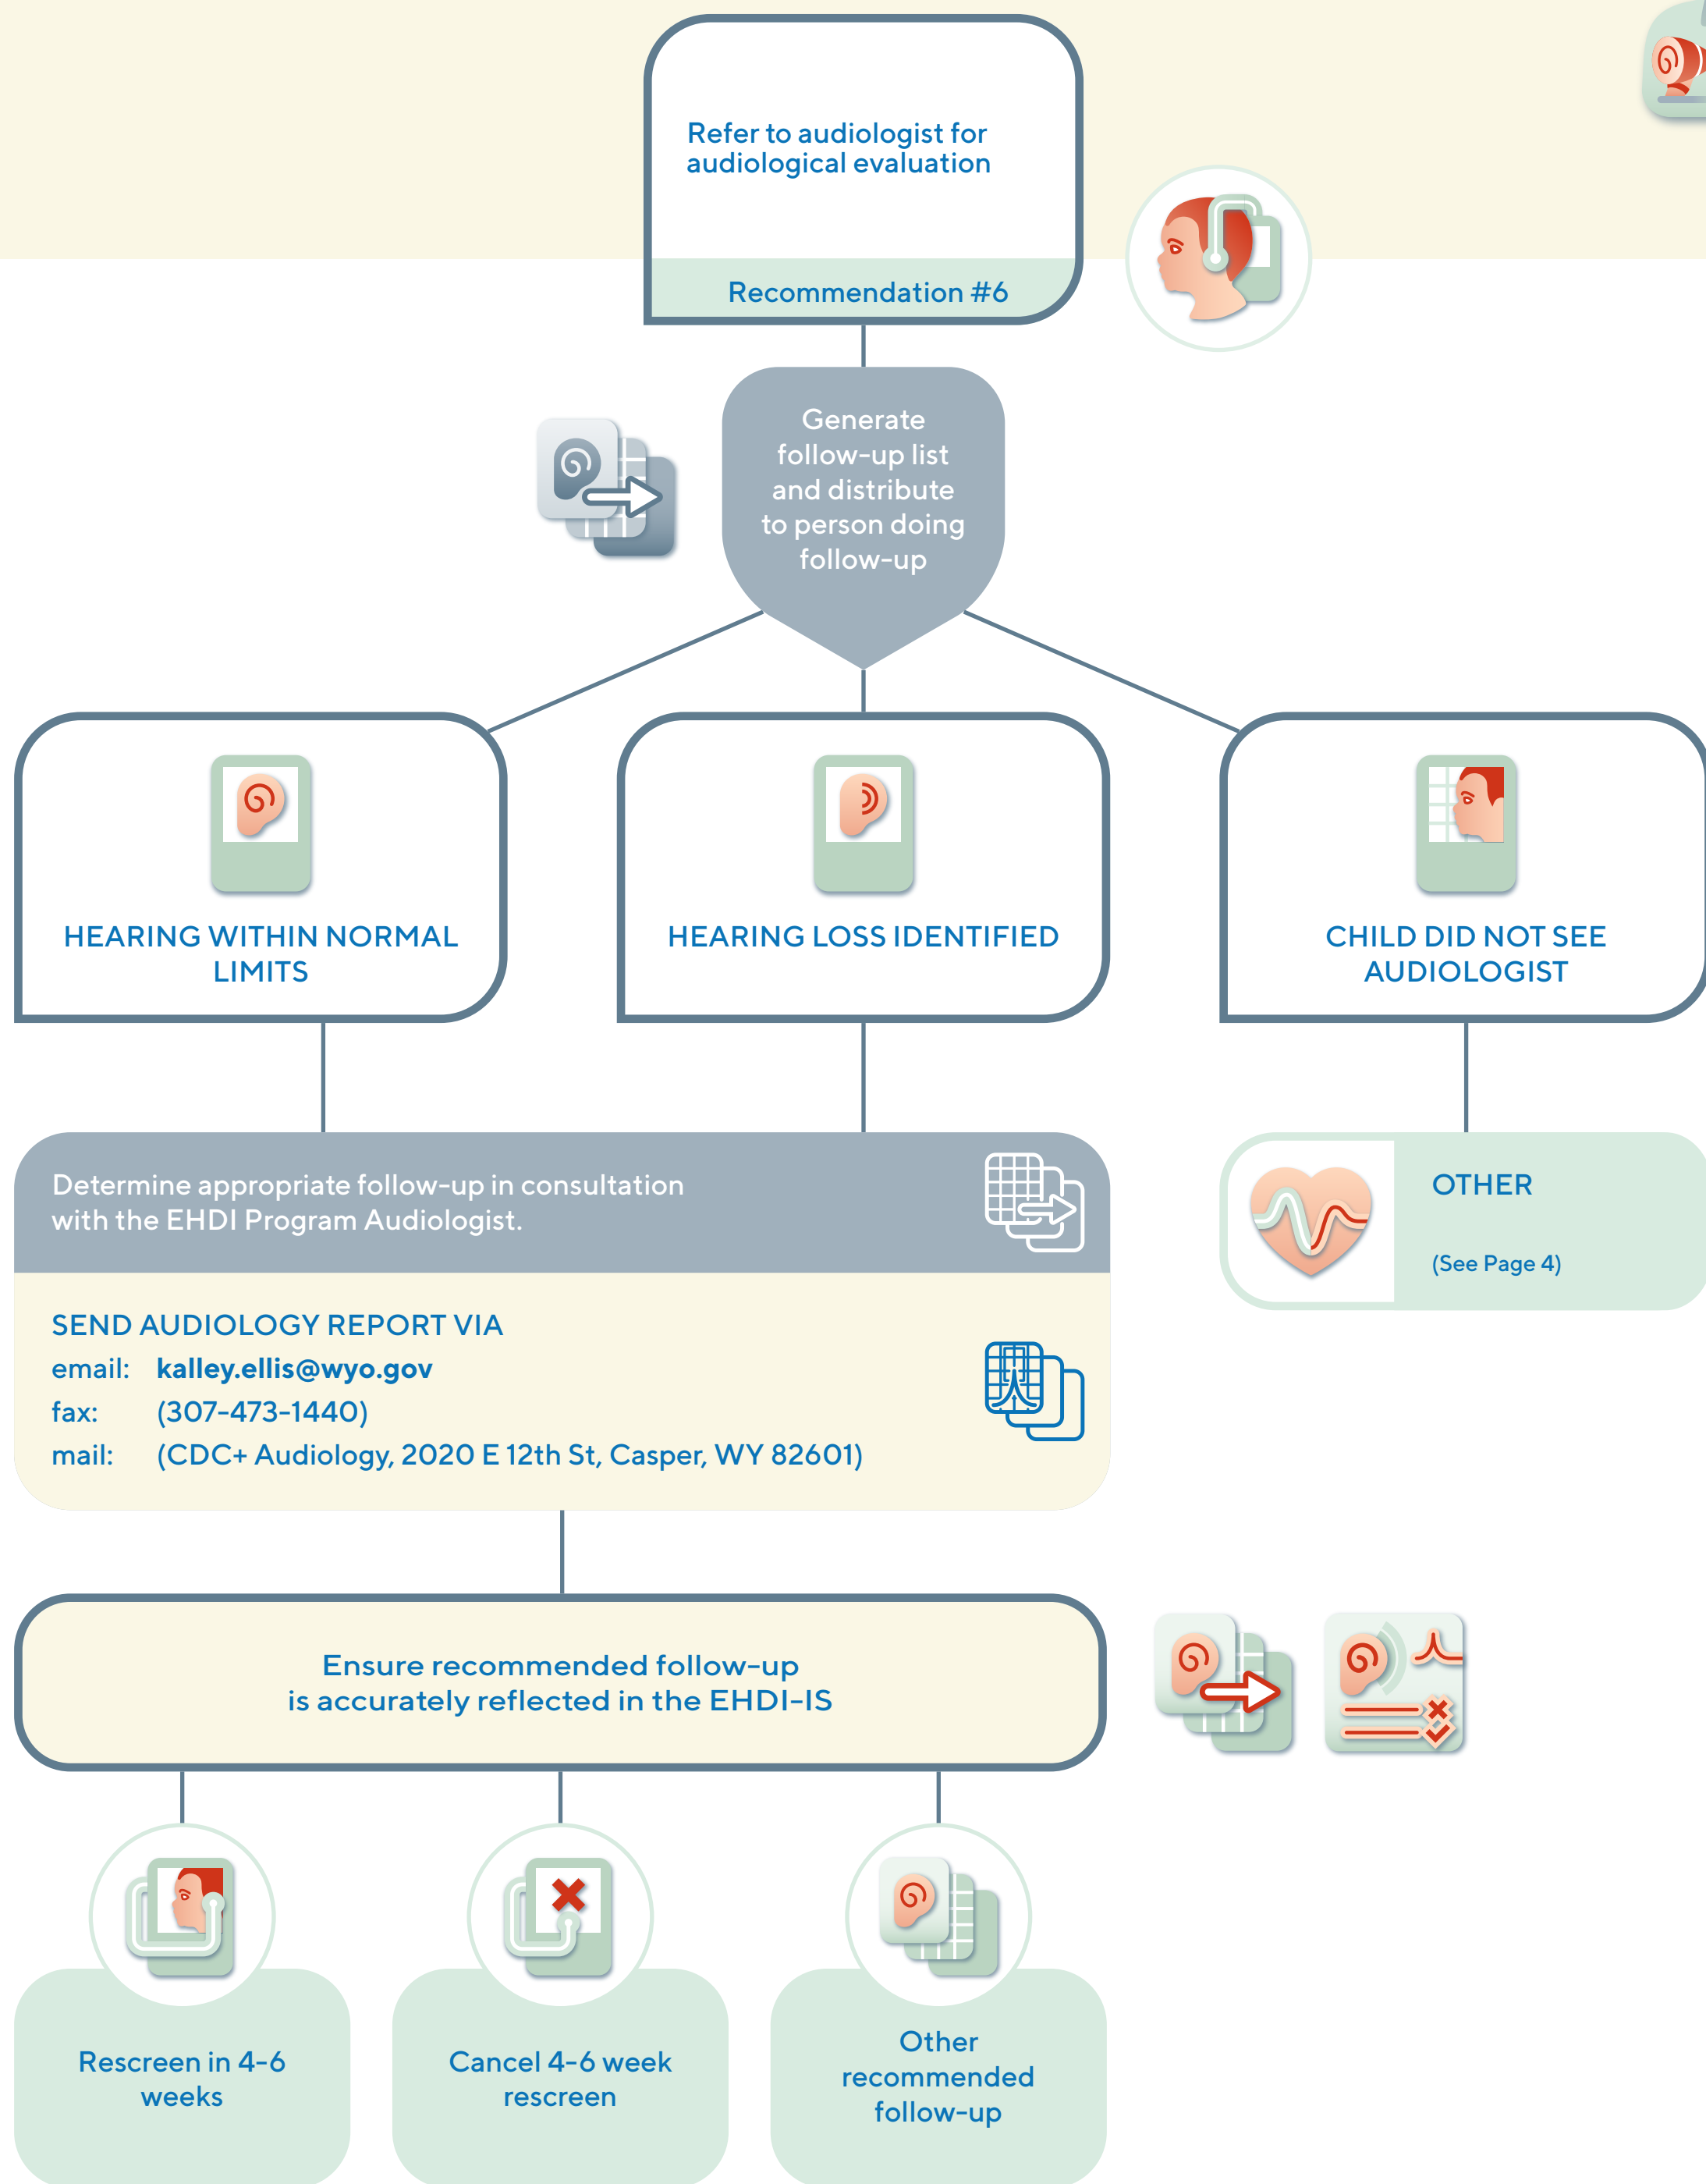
Refer to audiologist for audiological evaluation

Recommendation #6

Generate follow-up list and distribute to person doing follow-up

HEARING WITHIN NORMAL LIMITS

HEARING LOSS IDENTIFIED

CHILD DID NOT SEE AUDIOLOGIST

Determine appropriate follow-up in consultation with the EHDI Program Audiologist.

OTHER

(See Page 4)

SEND AUDIOLOGY REPORT VIA
email: kalley.ellis@wyo.gov
fax: (307-473-1440)
mail: (CDC+ Audiology, 2020 E 12th St, Casper, WY 82601)

Ensure recommended follow-up is accurately reflected in the EHDI-IS

Rescreen in 4-6 weeks

Cancel 4-6 week rescreen

Other recommended follow-up